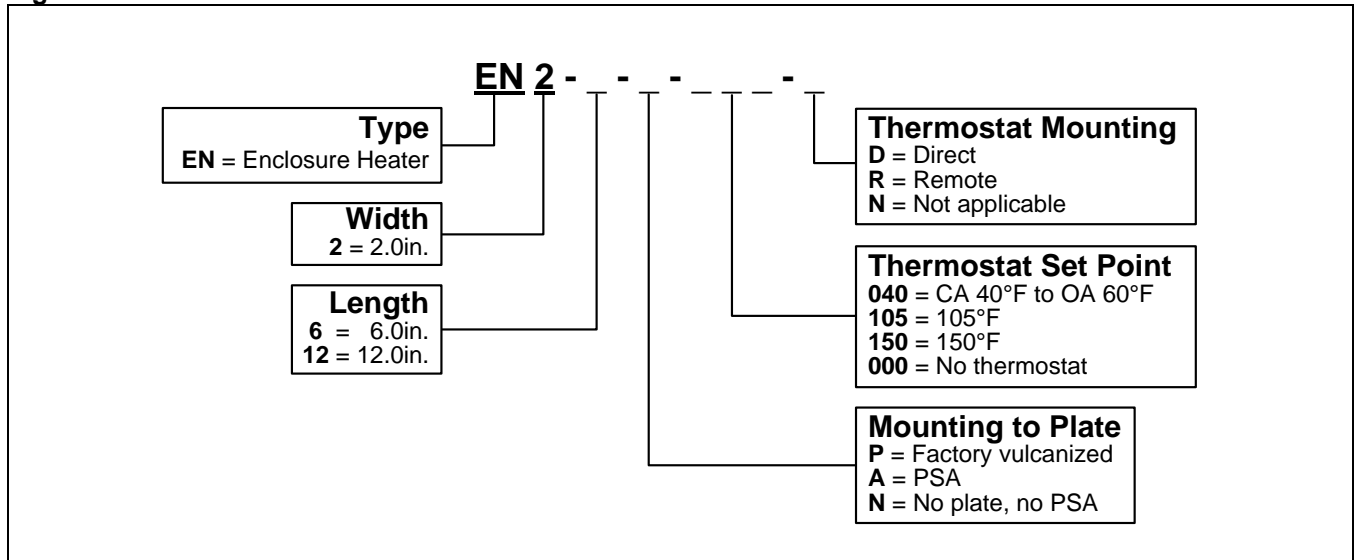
EN 2 - _ - _ - _ _ _ - _

**Type**
**EN** = Enclosure Heater

**Width**
**2** = 2.0in.

**Length**
**6** = 6.0in.
**12** = 12.0in.

**Thermostat Mounting**
**D** = Direct
**R** = Remote
**N** = Not applicable

**Thermostat Set Point**
**040** = CA 40°F to OA 60°F
**105** = 105°F
**150** = 150°F
**000** = No thermostat

**Mounting to Plate**
**P** = Factory vulcanized
**A** = PSA
**N** = No plate, no PSA